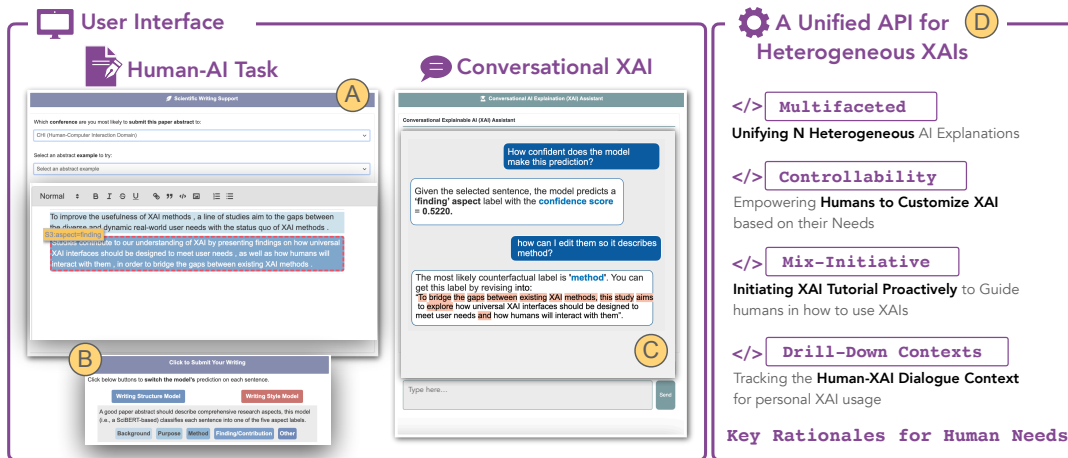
User Interface

Human-AI Task

A

Scientific Writing Support

Which conference are you most likely to submit this paper abstract to:

CHI (Human-Computer Interaction Domain)

Select an abstract example to try:

Select an abstract example

Normal B I U

To improve the usefulness of XAI methods , a line of studies aim to the gaps between the diverse and dynamic real-world user needs with the status quo of XAI methods .

S3 aspect=finding

studies contribute to our understanding of XAI by presenting findings on how universal XAI interfaces should be designed to meet user needs , as well as how humans will interact with them , in order to bridge the gaps between existing XAI methods .

B

Click to Submit Your Writing

Click below buttons to switch the model's prediction on each sentence.

Writing Structure Model

Writing Style Model

A good paper abstract should describe comprehensive research aspects, this model (i.e., a SciBERT-based) classifies each sentence into one of the five aspect labels.

Background Purpose Method Finding/Contribution Other

Conversational XAI

Conversational AI Explaination (XAI) Assistant

Conversational Explainable AI (XAI) Assistant

How confident does the model make this prediction?

Given the selected sentence, the model predicts a 'finding' aspect label with the confidence score = 0.5220.

how can I edit them so it describes method?

The most likely counterfactual label is 'method'. You can get this label by revising into:
"To bridge the gaps between existing XAI methods, this study aims to explore how universal XAI interfaces should be designed to meet user needs and how humans will interact with them".

C

Type here...

Send

A Unified API for Heterogeneous XAIs

D

</> Multifaceted

Unifying N Heterogeneous AI Explanations

</> Controllability

Empowering Humans to Customize XAI based on their Needs

</> Mix-Initiative

Initiating XAI Tutorial Proactively to Guide humans in how to use XAIs

</> Drill-Down Contexts

Tracking the Human-XAI Dialogue Context for personal XAI usage

Key Rationales for Human Needs